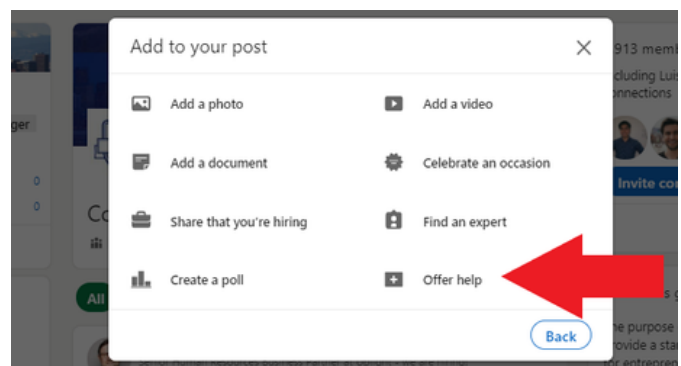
Add to your post

Add a photo
Add a video
Add a document
Celebrate an occasion
Share that you're hiring
Find an expert
Create a poll
Offer help

Back

ger
0
0
Co
All
913 memb
cluding Luis
onnections
Invite co
e purpose
rovide a sta
r entrepren
s